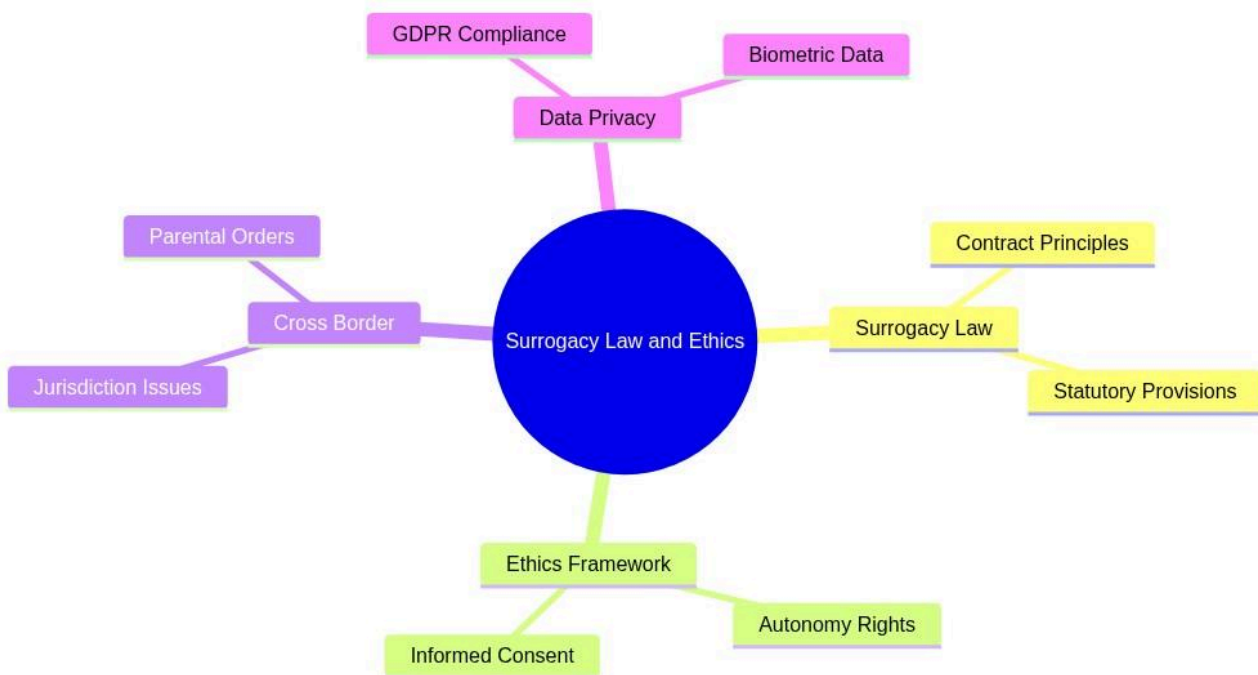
GDPR Compliance

Biometric Data

Data Privacy

Parental Orders

Contract Principles

Cross Border

Surrogacy Law and Ethics

Surrogacy Law

Jurisdiction Issues

Statutory Provisions

Ethics Framework

Autonomy Rights

Informed Consent